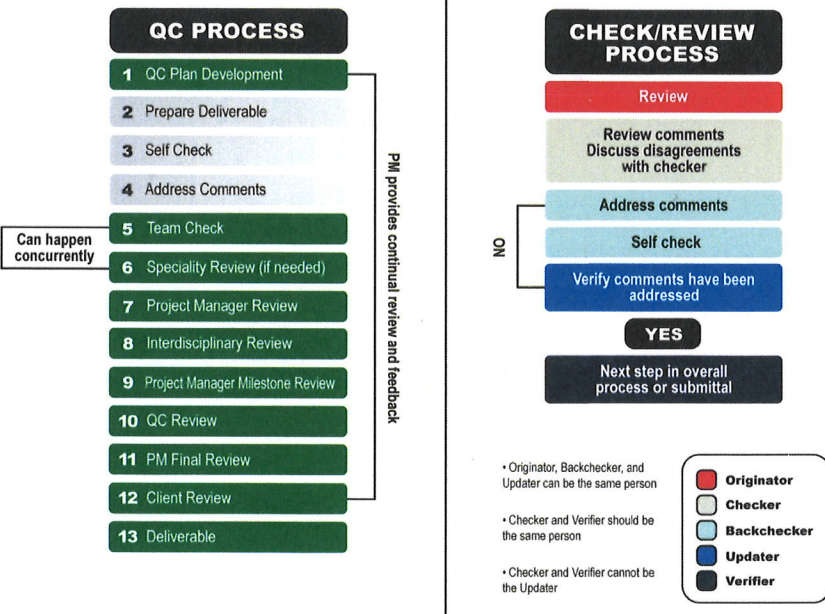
QC PROCESS

1 QC Plan Development

2 Prepare Deliverable

3 Self Check

4 Address Comments

5 Team Check

6 Speciality Review (if needed)

7 Project Manager Review

8 Interdisciplinary Review

9 Project Manager Milestone Review

10 QC Review

11 PM Final Review

12 Client Review

13 Deliverable

Can happen concurrently

PM provides continual review and feedback

CHECK/REVIEW PROCESS

Review

Review comments Discuss disagreements with checker

Address comments

Self check

Verify comments have been addressed

NO

YES

Next step in overall process or submittal

• Originator, Backchecker, and Updater can be the same person

• Checker and Verifier should be the same person

• Checker and Verifier cannot be the Updater

Originator

Checker

Backchecker

Updater

Verifier